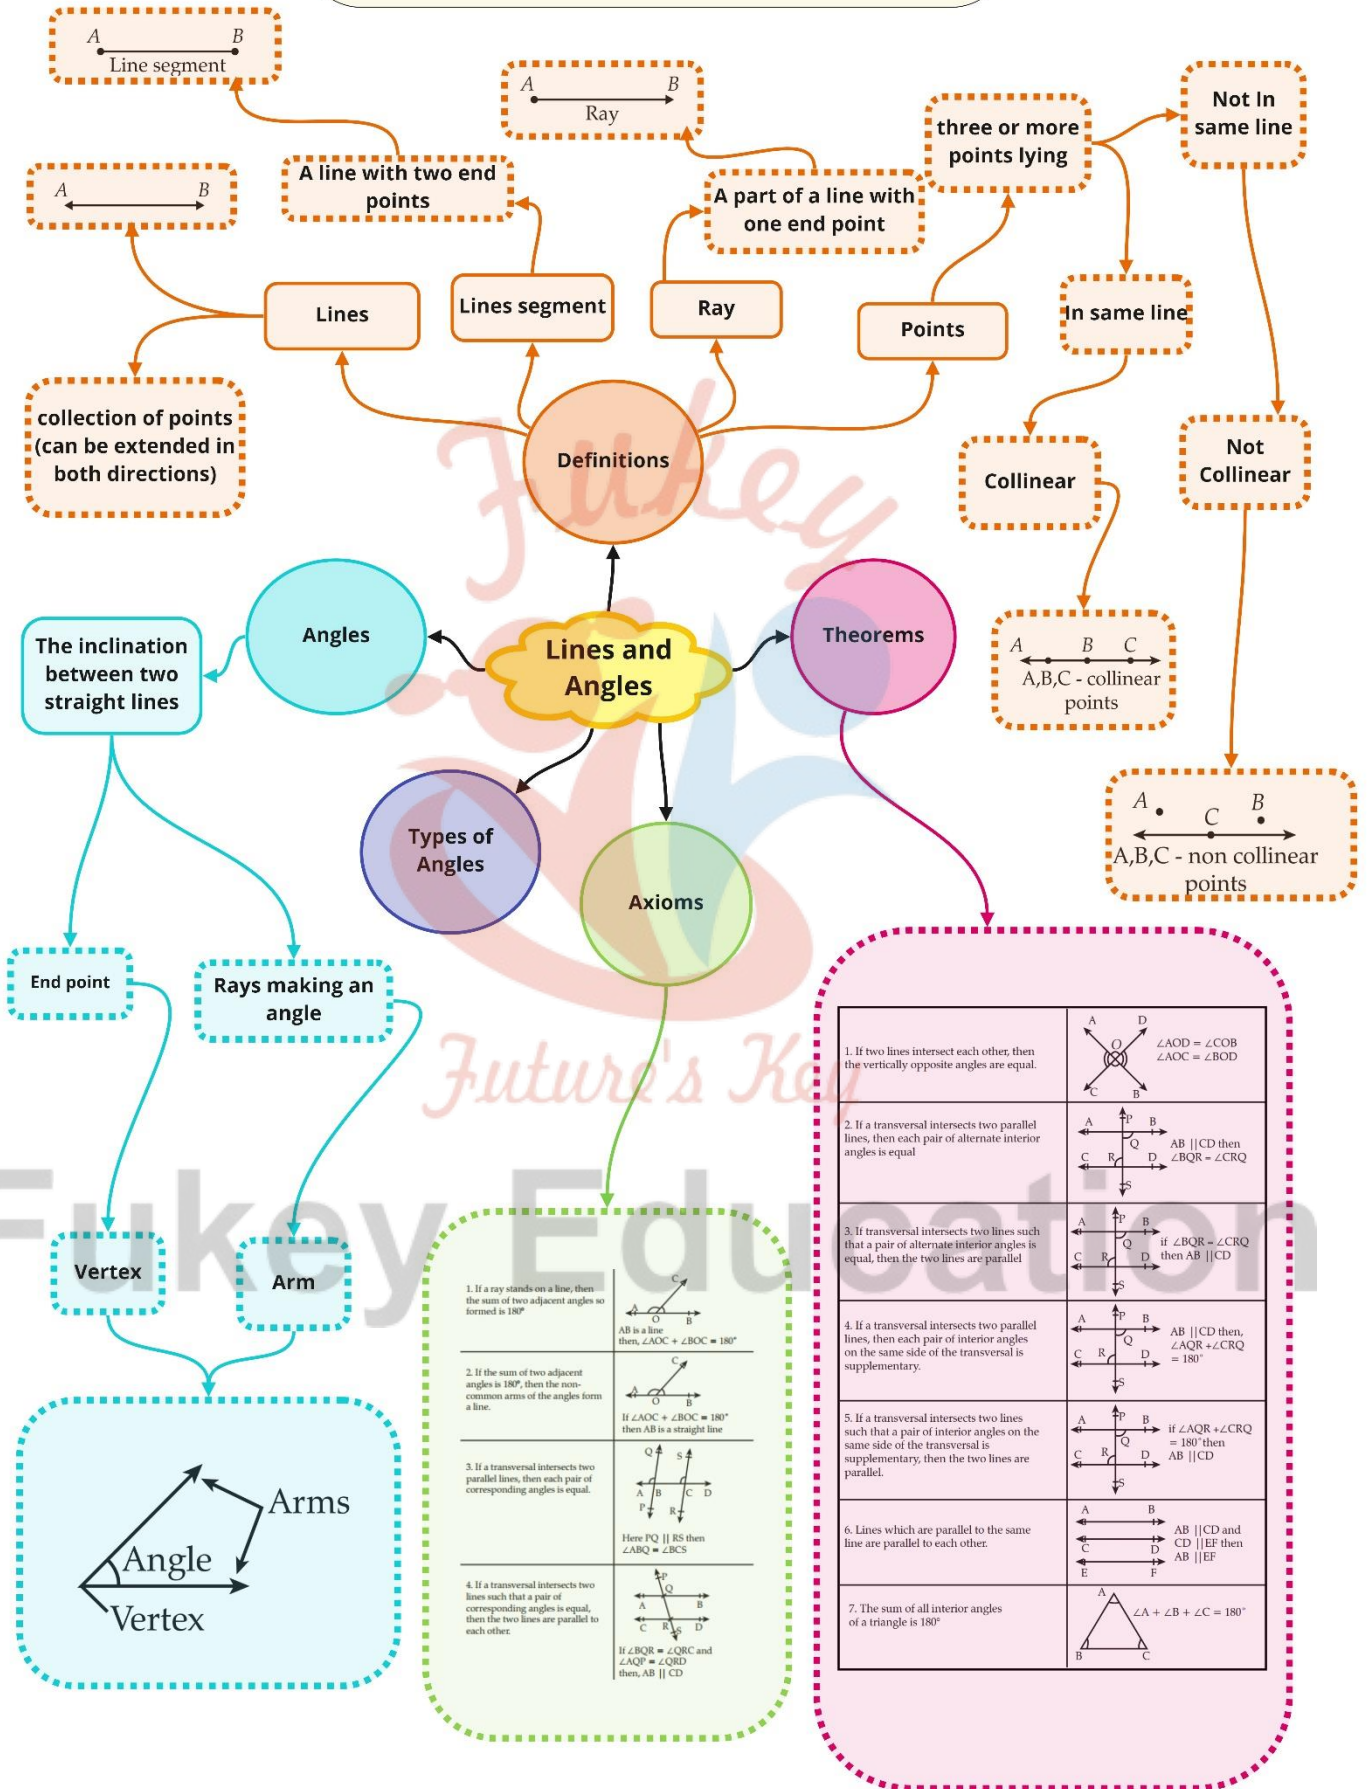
A B
Line segment

A B
Ray

three or more points lying

Not In same line

A B

A line with two end points

A part of a line with one end point

Lines

Lines segment

Ray

Points

In same line

collection of points (can be extended in both directions)

Definitions

Collinear

Not Collinear

Angles

The inclination between two straight lines

Lines and Angles

Theorems

A B C
A,B,C - collinear points

Types of Angles

Axioms

A C B
A,B,C - non collinear points

End point

Rays making an angle

| 1. If two lines intersect each other, then the vertically opposite angles are equal. | $\angle AOD = \angle COB$ $\angle AOC = \angle BOD$ |
|---|---|
| 2. If a transversal intersects two parallel lines, then each pair of alternate interior angles is equal | AB \|\|CD then $\angle BQR = \angle CRQ$ |
| 3. If transversal intersects two lines such that a pair of alternate interior angles is equal, then the two lines are parallel | if $\angle BQR = \angle CRQ$ then AB \|\|CD |
| 4. If a transversal intersects two parallel lines, then each pair of interior angles on the same side of the transversal is supplementary. | AB \|\|CD then, $\angle AQR + \angle CRQ = 180°$ |
| 5. If a transversal intersects two lines such that a pair of interior angles on the same side of the transversal is supplementary, then the two lines are parallel. | if $\angle AQR + \angle CRQ = 180°$ then AB \|\|CD |
| 6. Lines which are parallel to the same line are parallel to each other. | AB \|\|CD and CD \|\|EF then AB \|\|EF |
| 7. The sum of all interior angles of a triangle is 180° | $\angle A + \angle B + \angle C = 180°$ |

Futeure's Key

Fukey Education

Vertex

Arm

| 1. If a ray stands on a line, then the sum of two adjacent angles so formed is 180° | AB is a line then, $\angle AOC + \angle BOC = 180°$ |
|---|---|
| 2. If the sum of two adjacent angles is 180°, then the non-common arms of the angles form a line. | If $\angle AOC + \angle BOC = 180°$ then AB is a straight line |
| 3. If a transversal intersects two parallel lines, then each pair of corresponding angles is equal. | Here PQ \|\| RS then $\angle ABQ = \angle BCS$ |
| 4. If a transversal intersects two lines such that a pair of corresponding angles is equal, then the two lines are parallel to each other. | If $\angle BQR = \angle QRC$ and $\angle AQP = \angle QRD$ then, AB \|\| CD |

Arms
Angle
Vertex